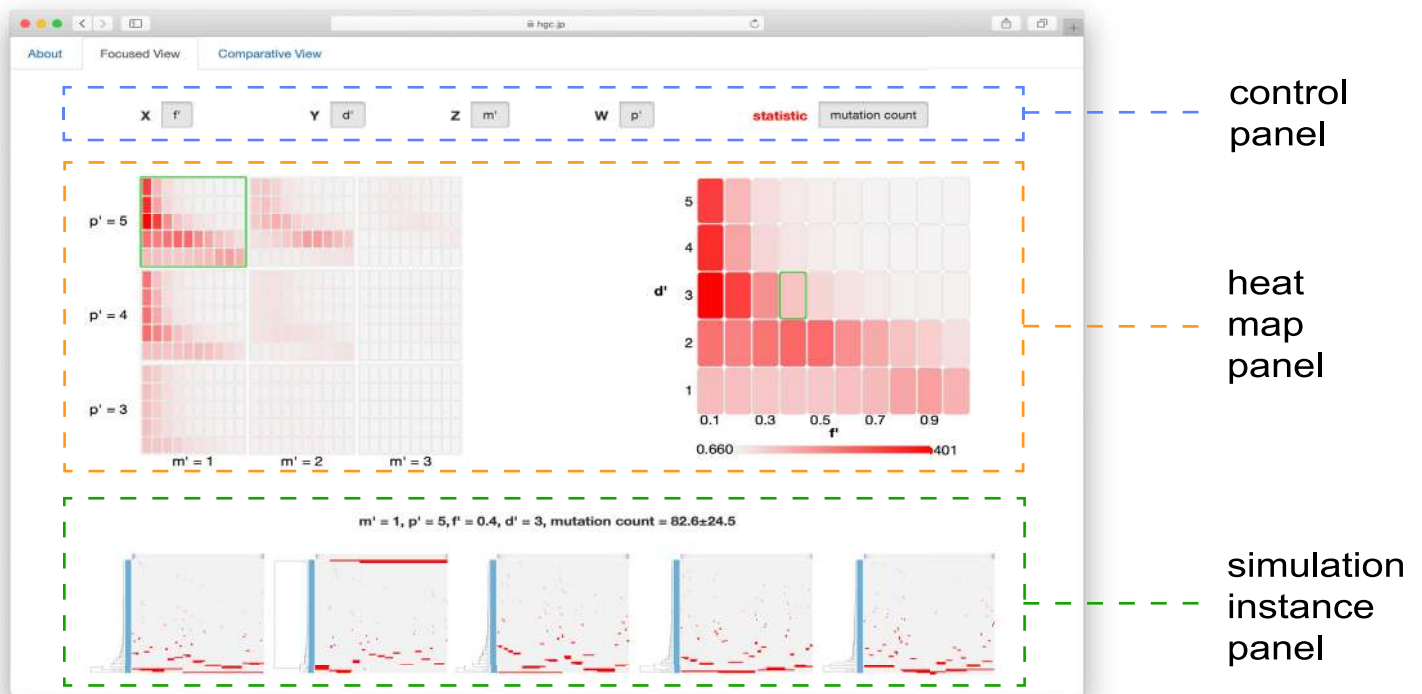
hgc.jp

About | Focused View | Comparative View

X f' Y d' Z m' W p' statistic mutation count

control panel

p' = 5
p' = 4
p' = 3
m' = 1 m' = 2 m' = 3

d'
5
4
3
2
1
0.1 0.3 0.5 0.7 0.9
f'
0.660 401

heat map panel

m' = 1, p' = 5, f' = 0.4, d' = 3, mutation count = 82.6±24.5

simulation instance panel